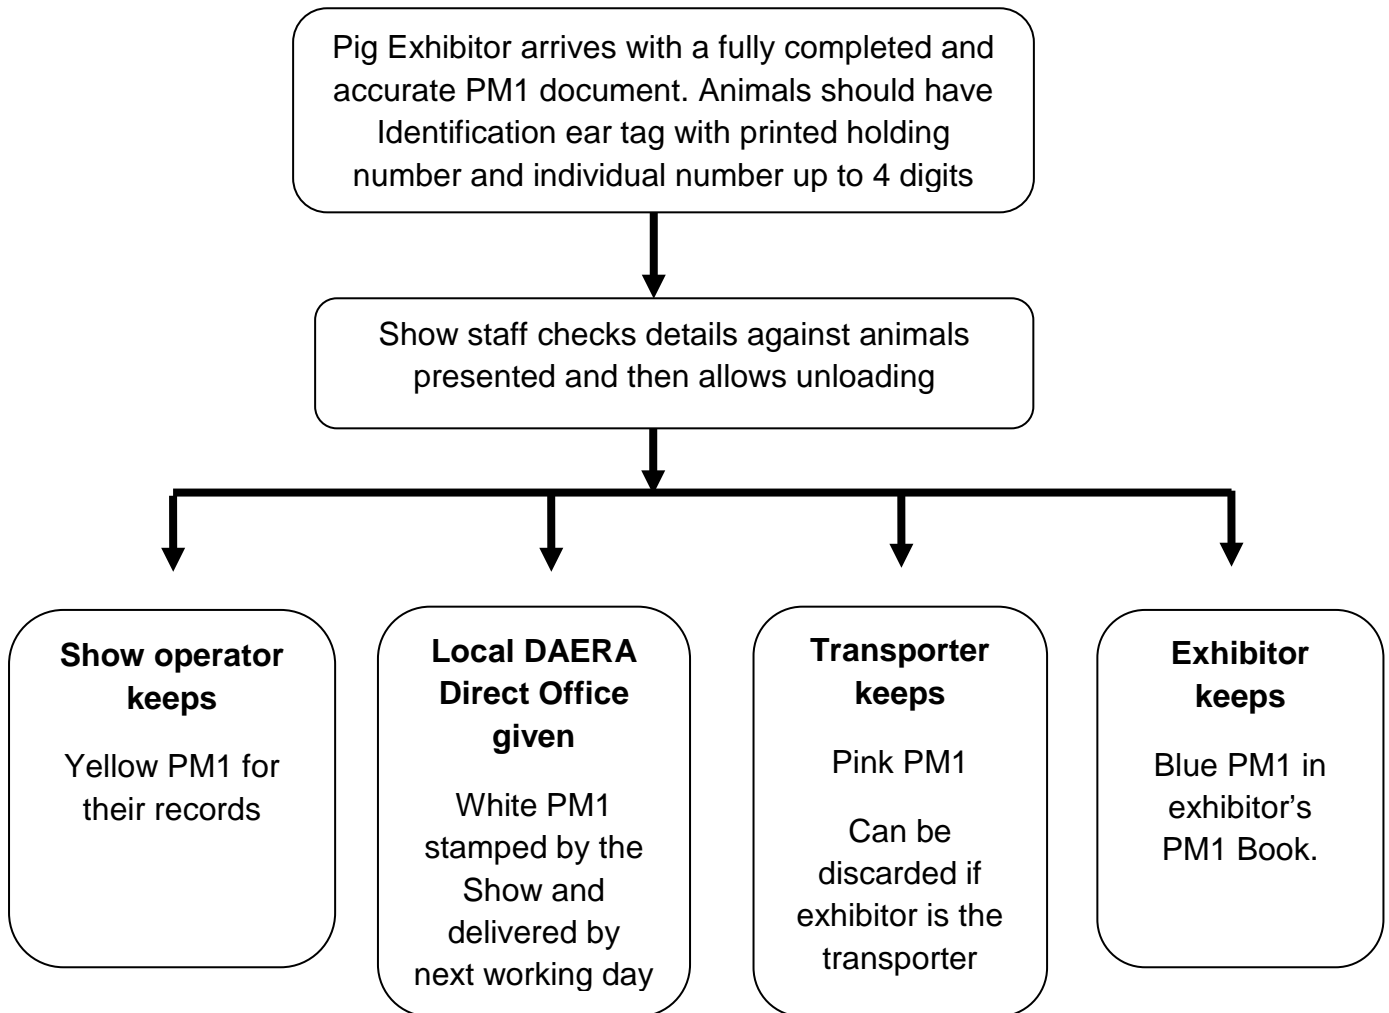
Pig Exhibitor arrives with a fully completed and accurate PM1 document. Animals should have Identification ear tag with printed holding number and individual number up to 4 digits

Show staff checks details against animals presented and then allows unloading

**Show operator keeps**

Yellow PM1 for their records

**Local DAERA Direct Office given**

White PM1 stamped by the Show and delivered by next working day

**Transporter keeps**

Pink PM1

Can be discarded if exhibitor is the transporter

**Exhibitor keeps**

Blue PM1 in exhibitor's PM1 Book.